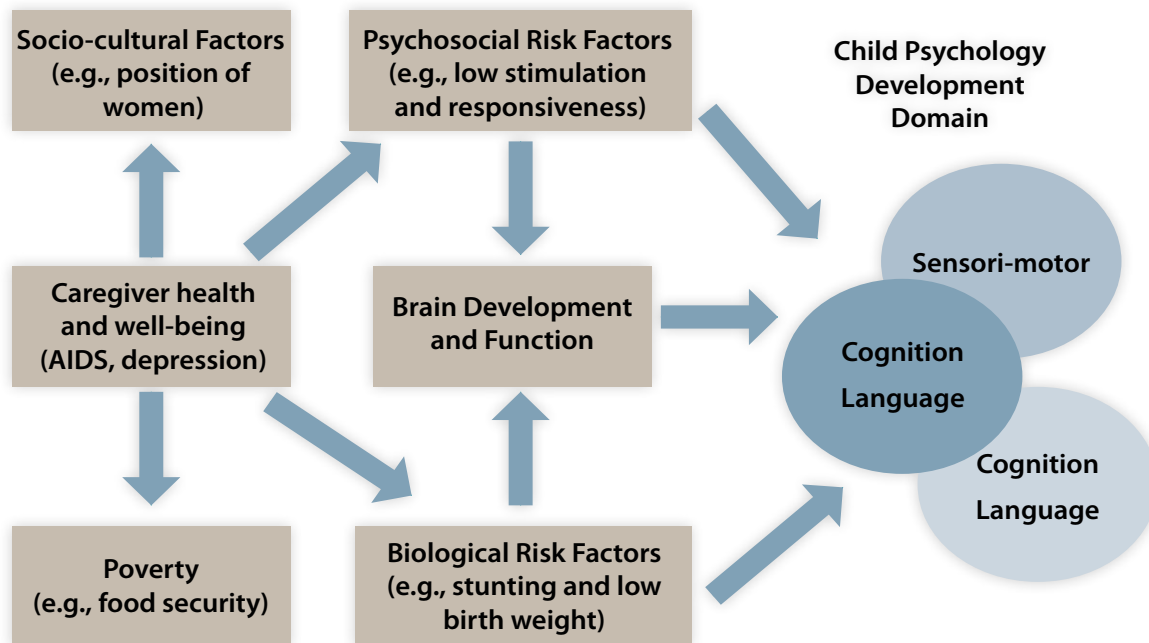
Socio-cultural Factors (e.g., position of women)

Psychosocial Risk Factors (e.g., low stimulation and responsiveness)

Child Psychology Development Domain

Sensori-motor

Caregiver health and well-being (AIDS, depression)

Brain Development and Function

Cognition Language

Cognition Language

Poverty (e.g., food security)

Biological Risk Factors (e.g., stunting and low birth weight)